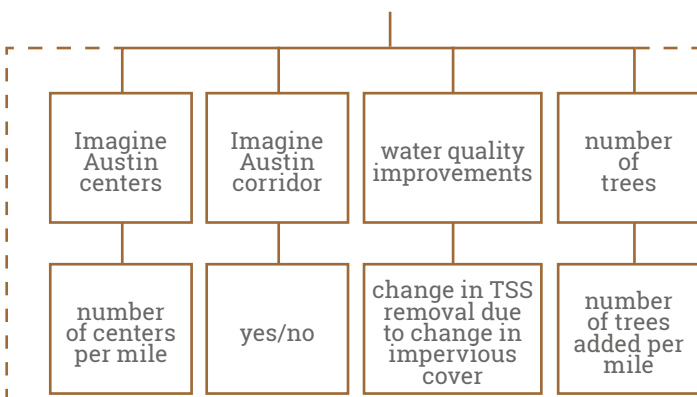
Imagine Austin centers

Imagine Austin corridor

water quality improvements

number of trees

number of centers per mile

yes/no

change in TSS removal due to change in impervious cover

number of trees added per mile